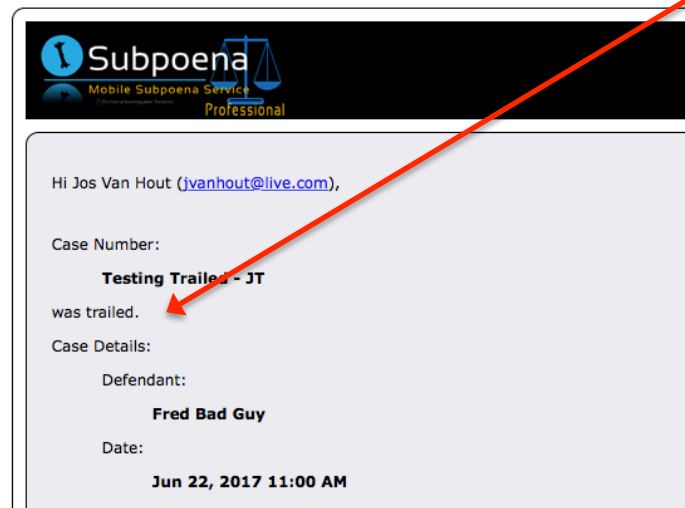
Subpoena
Mobile Subpoena Service
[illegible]
Professional

Hi Jos Van Hout (jvanhout@live.com),

Case Number:

Testing Trailed - JT

was trailed.

Case Details:

Defendant:

Fred Bad Guy

Date:

Jun 22, 2017 11:00 AM